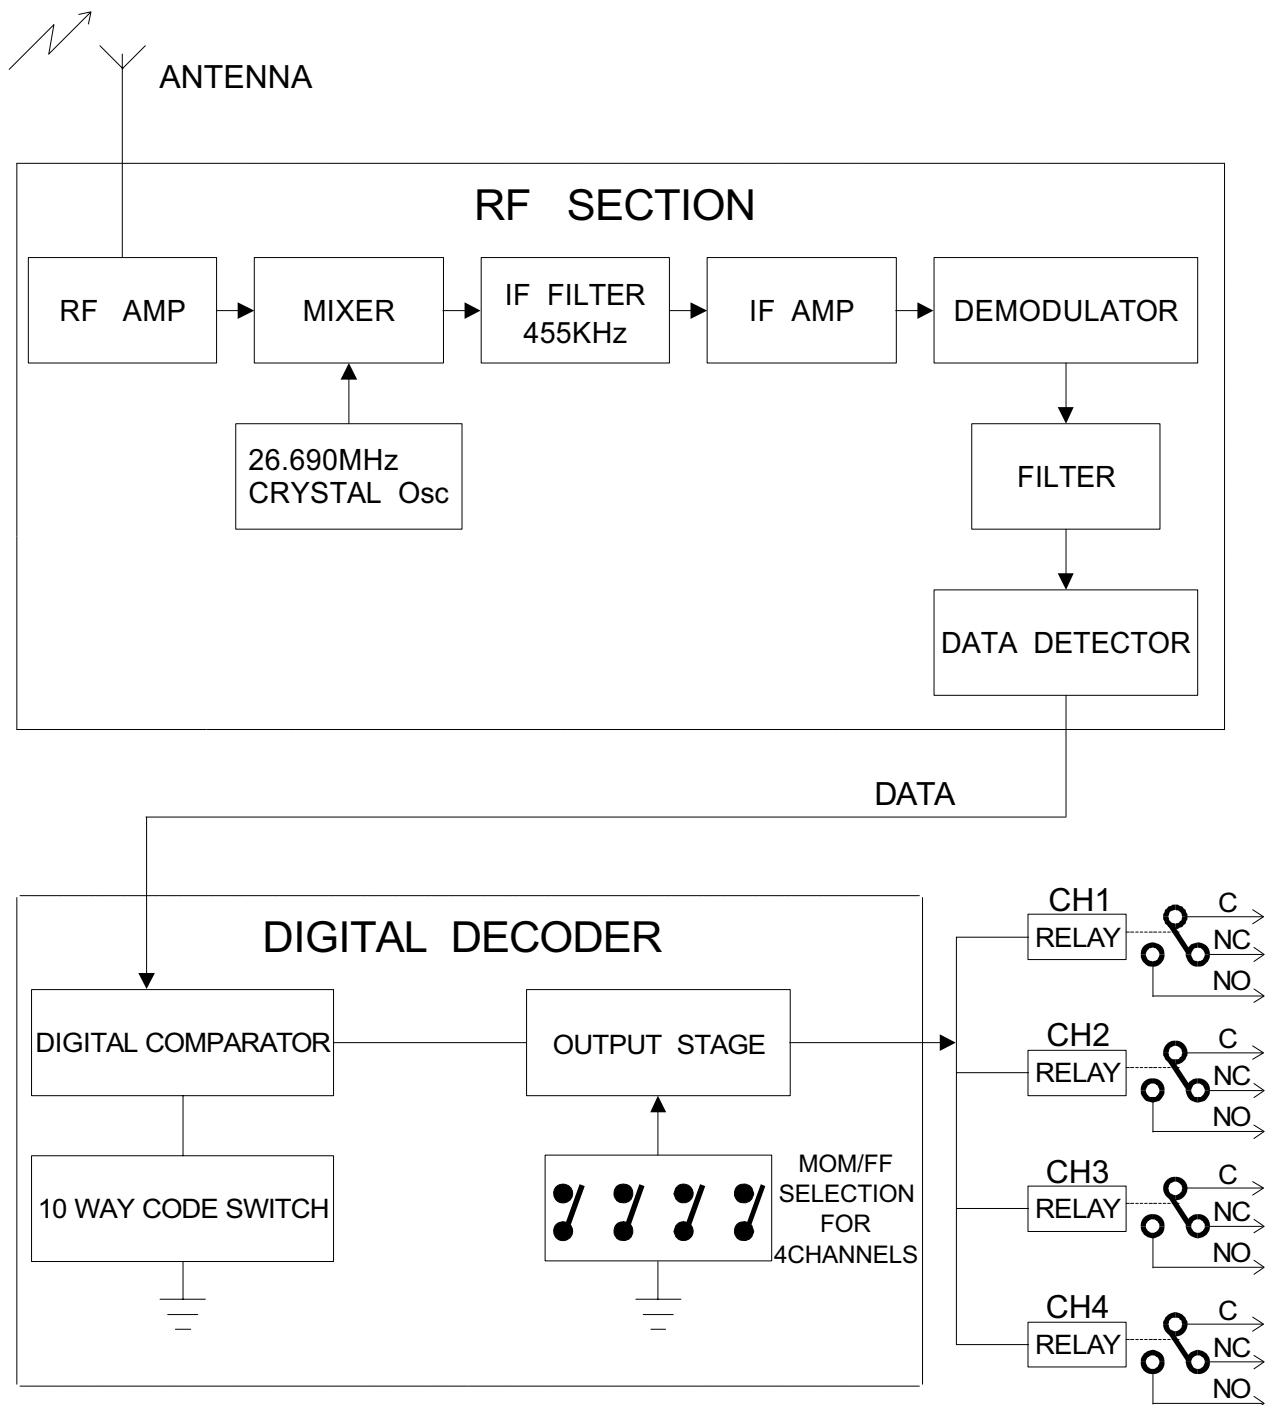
ANTENNA

RF SECTION

RF AMP

MIXER

IF FILTER 455KHz

IF AMP

DEMODULATOR

26.690MHz CRYSTAL Osc

FILTER

DATA DETECTOR

DATA

DIGITAL DECODER

DIGITAL COMPARATOR

OUTPUT STAGE

10 WAY CODE SWITCH

MOM/FF SELECTION FOR 4CHANNELS

CH1
RELAY
C
NC
NO

CH2
RELAY
C
NC
NO

CH3
RELAY
C
NC
NO

CH4
RELAY
C
NC
NO